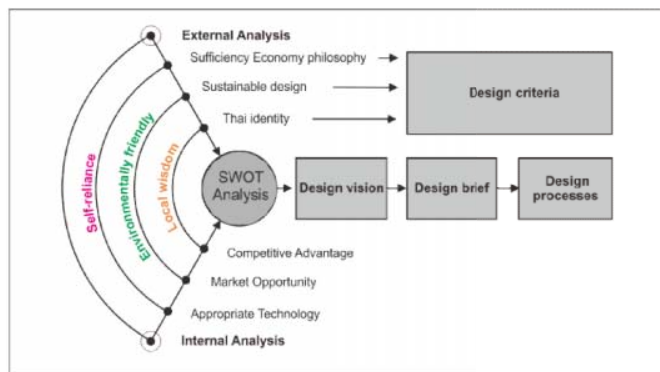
External Analysis

Sufficiency Economy philosophy

Sustainable design

Thai identity

Design criteria

Self-reliance

Environmentally friendly

Local wisdom

SWOT Analysis

Design vision

Design brief

Design processes

Competitive Advantage

Market Opportunity

Appropriate Technology

Internal Analysis